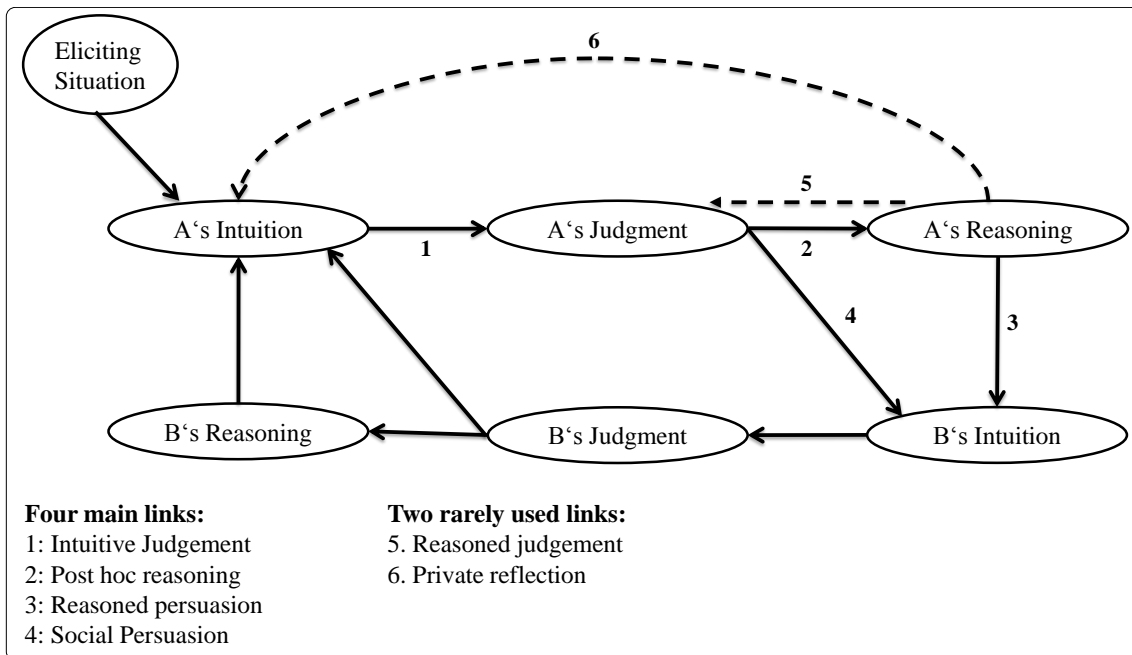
Eliciting Situation

6

5

A‘s Intuition

1

A‘s Judgment

2

A‘s Reasoning

4

3

B‘s Reasoning

B‘s Judgment

B‘s Intuition

**Four main links:**
1: Intuitive Judgement
2: Post hoc reasoning
3: Reasoned persuasion
4: Social Persuasion

**Two rarely used links:**
5. Reasoned judgement
6. Private reflection